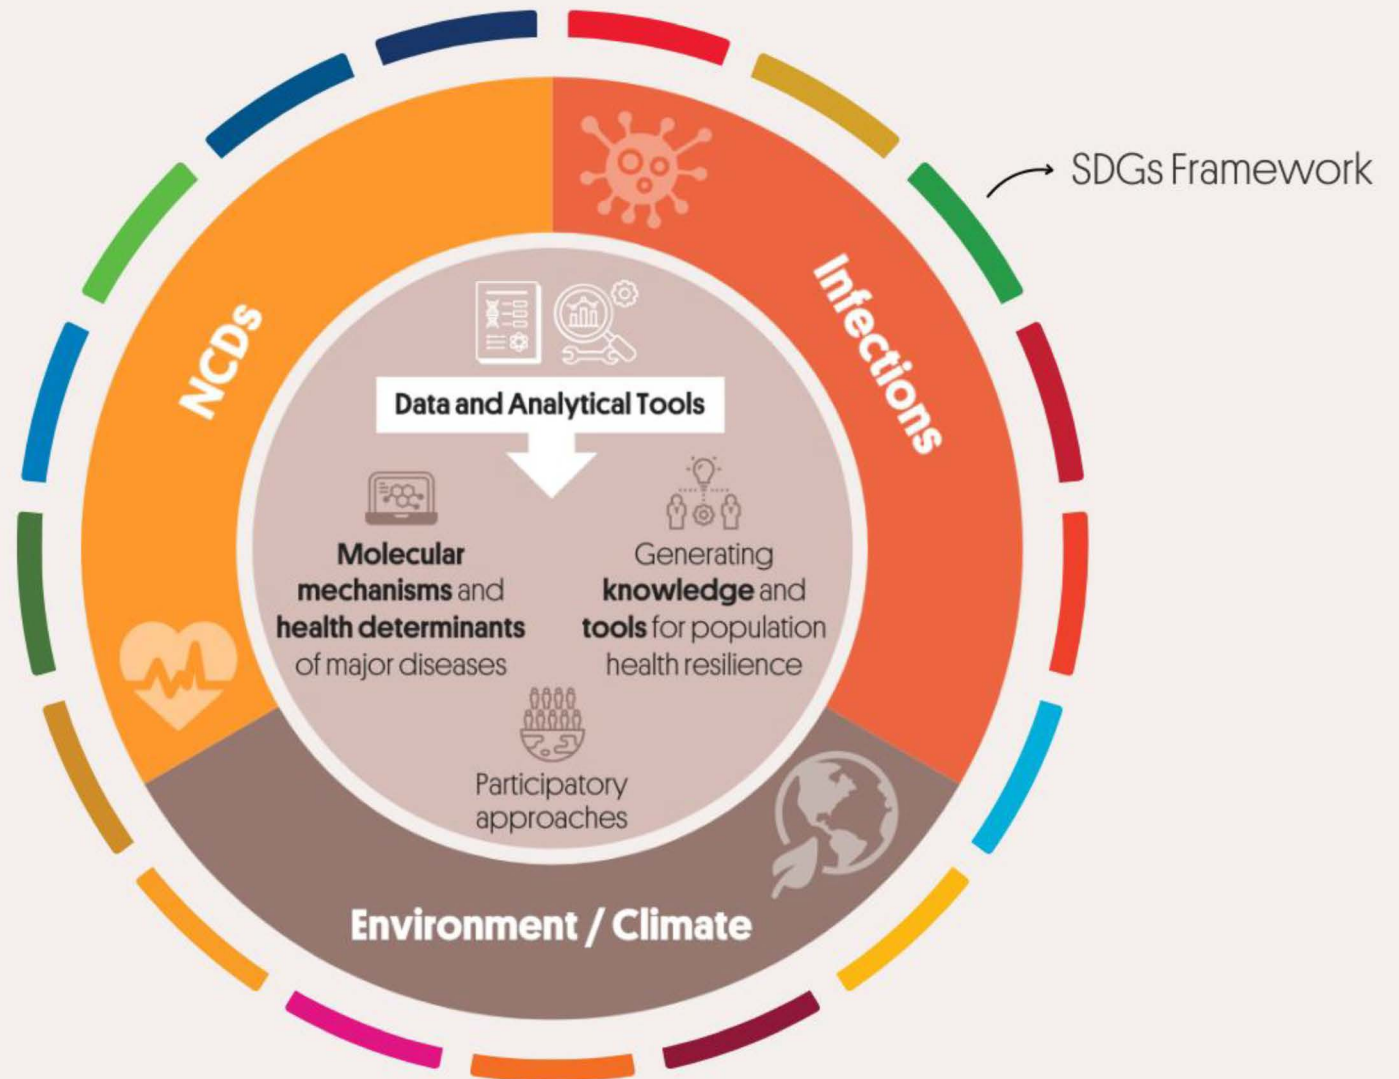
SDGs Framework

NCDs

Infections

Data and Analytical Tools

Molecular mechanisms and health determinants of major diseases

Generating knowledge and tools for population health resilience

Participatory approaches

Environment / Climate